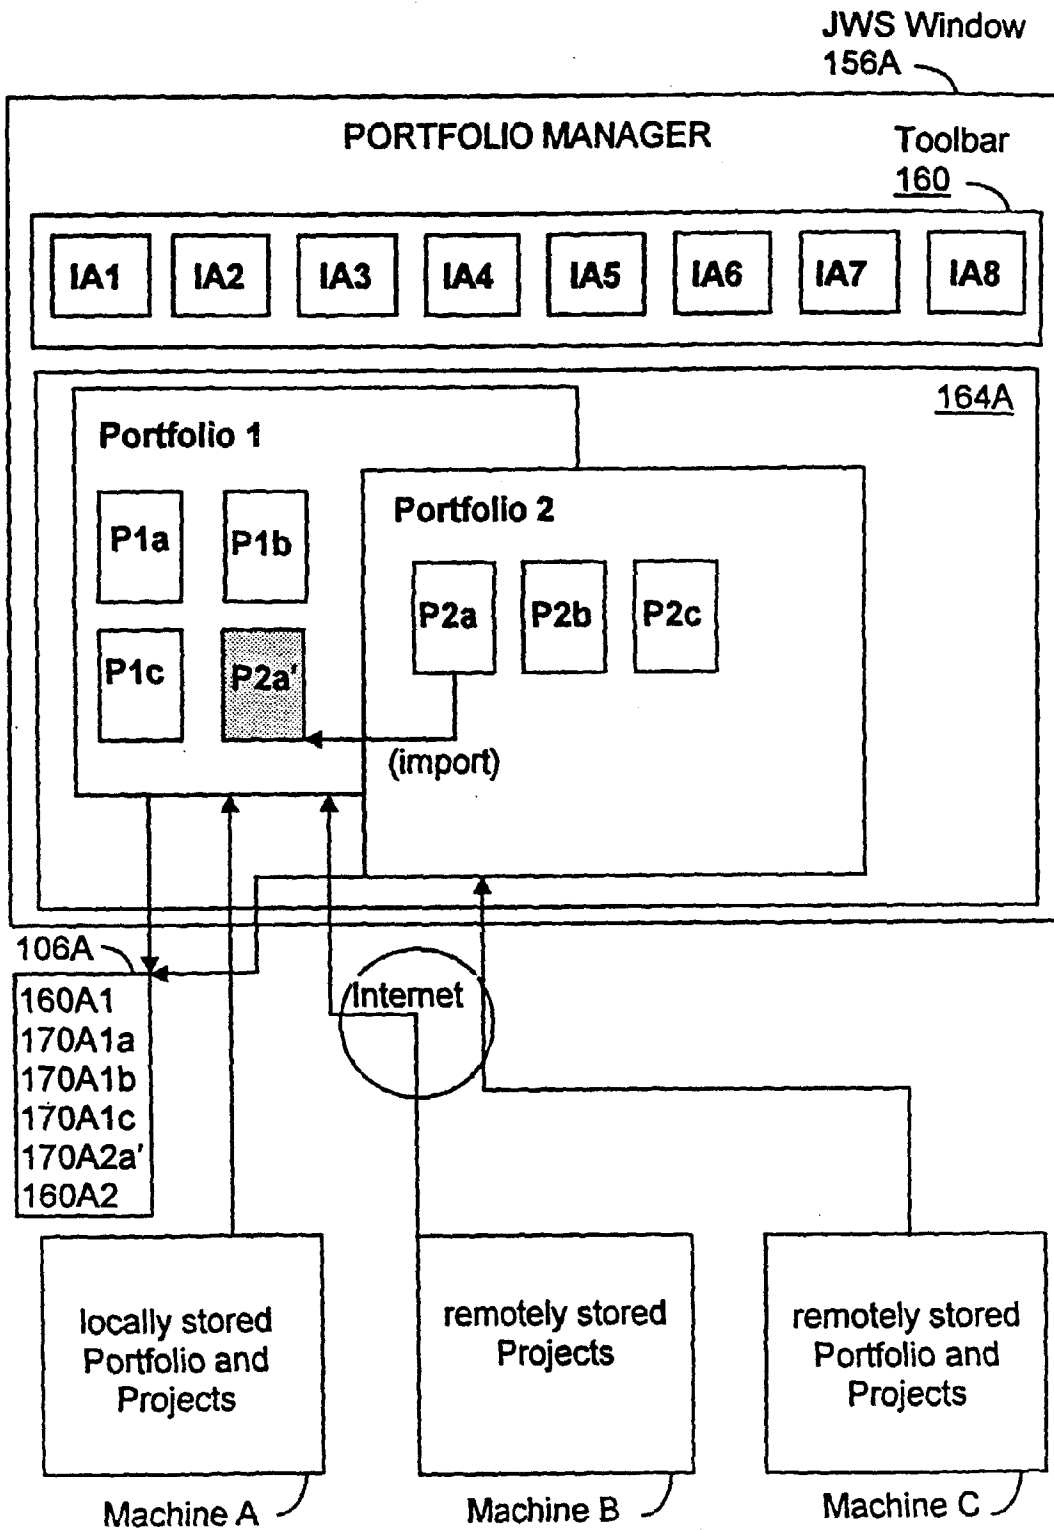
JWS Window
156A

PORTFOLIO MANAGER

Toolbar
160

IA1 IA2 IA3 IA4 IA5 IA6 IA7 IA8

164A

Portfolio 1

P1a P1b

P1c P2a'

Portfolio 2

P2a P2b P2c

(import)

106A

160A1
170A1a
170A1b
170A1c
170A2a'
160A2

Internet

locally stored Portfolio and Projects

remotely stored Projects

remotely stored Portfolio and Projects

Machine A

Machine B

Machine C